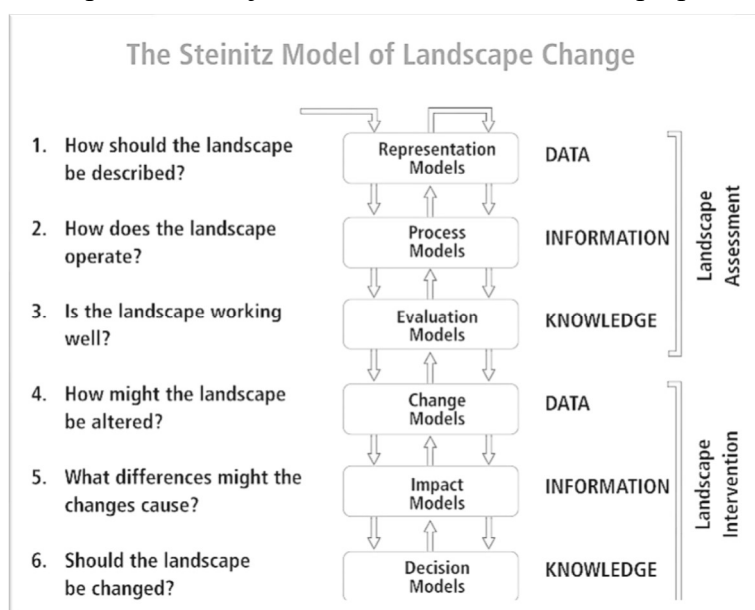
The Steinitz Model of Landscape Change

1. How should the landscape be described?

Representation Models

DATA

2. How does the landscape operate?

Process Models

INFORMATION

3. Is the landscape working well?

Evaluation Models

KNOWLEDGE

Landscape Assessment

4. How might the landscape be altered?

Change Models

DATA

5. What differences might the changes cause?

Impact Models

INFORMATION

6. Should the landscape be changed?

Decision Models

KNOWLEDGE

Landscape Intervention